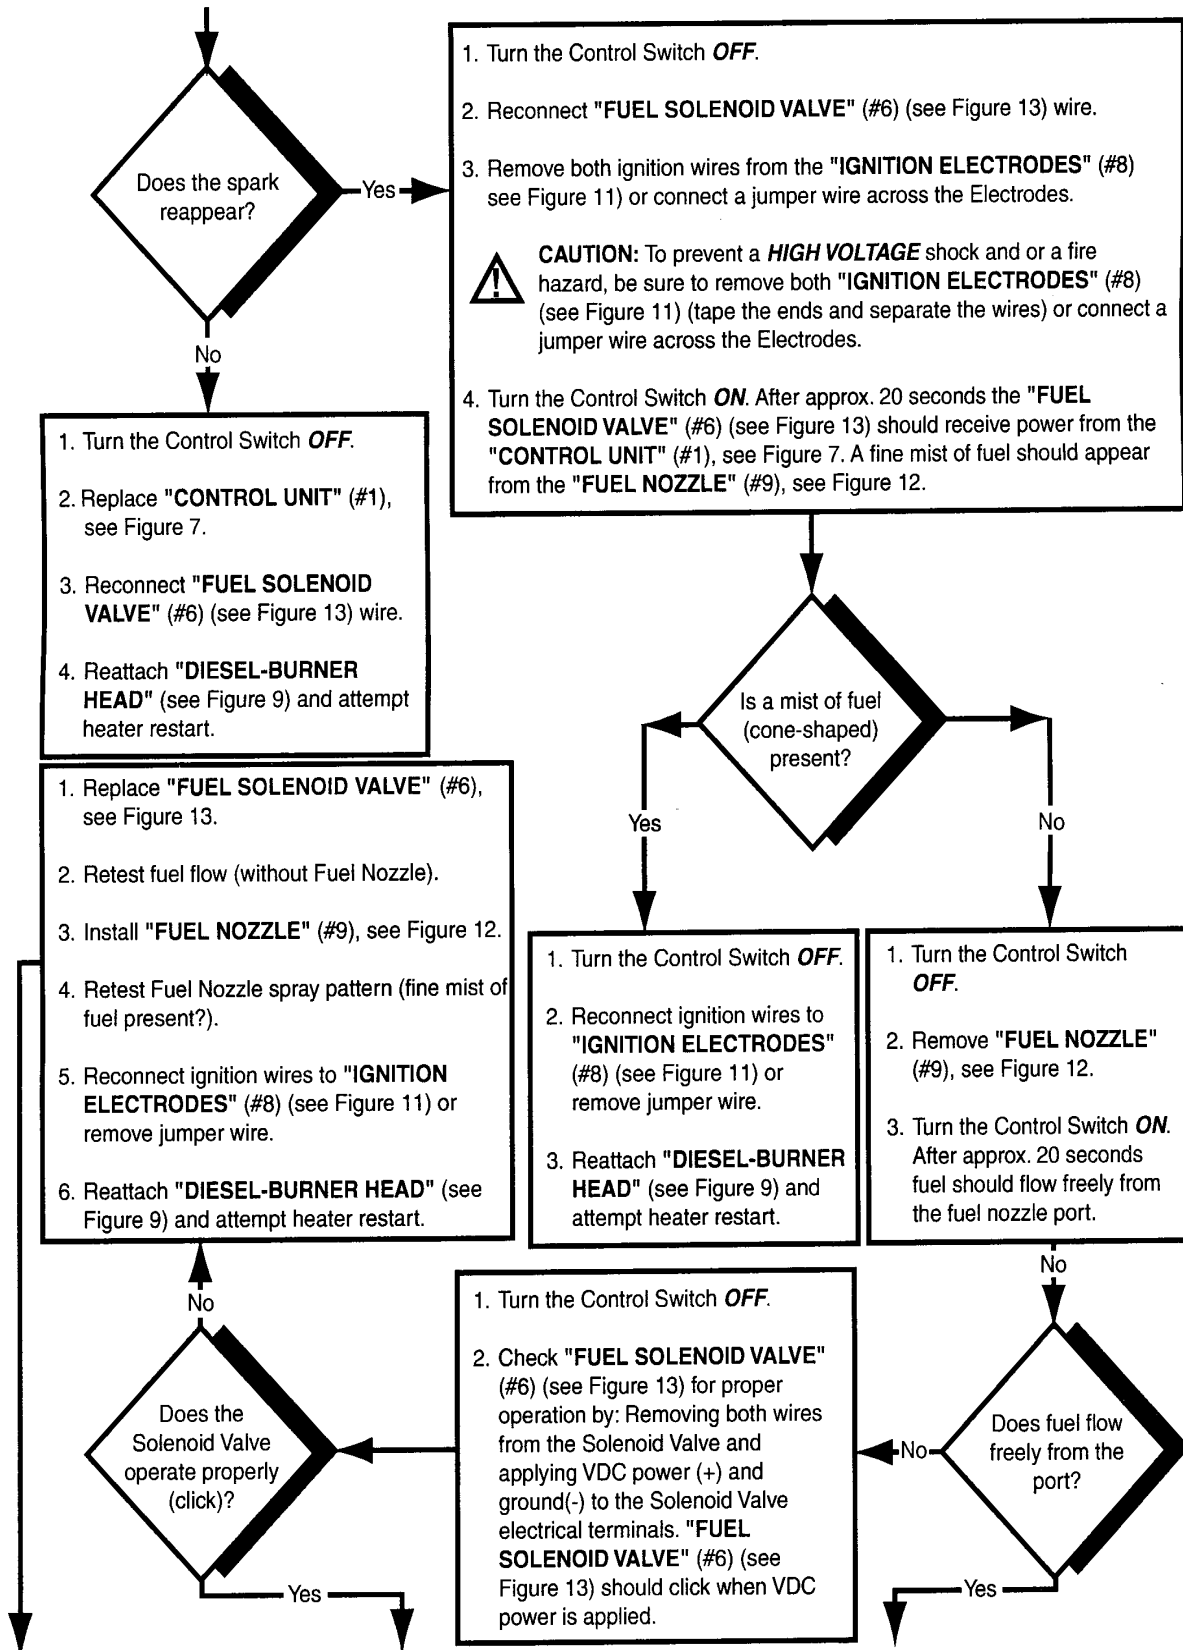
Does the spark reappear?

Yes

1. Turn the Control Switch OFF.

2. Reconnect "FUEL SOLENOID VALVE" (#6) (see Figure 13) wire.

3. Remove both ignition wires from the "IGNITION ELECTRODES" (#8) see Figure 11) or connect a jumper wire across the Electrodes.

CAUTION: To prevent a HIGH VOLTAGE shock and or a fire hazard, be sure to remove both "IGNITION ELECTRODES" (#8) (see Figure 11) (tape the ends and separate the wires) or connect a jumper wire across the Electrodes.

4. Turn the Control Switch ON. After approx. 20 seconds the "FUEL SOLENOID VALVE" (#6) (see Figure 13) should receive power from the "CONTROL UNIT" (#1), see Figure 7. A fine mist of fuel should appear from the "FUEL NOZZLE" (#9), see Figure 12.

No

1. Turn the Control Switch OFF.

2. Replace "CONTROL UNIT" (#1), see Figure 7.

3. Reconnect "FUEL SOLENOID VALVE" (#6) (see Figure 13) wire.

4. Reattach "DIESEL-BURNER HEAD" (see Figure 9) and attempt heater restart.

Is a mist of fuel (cone-shaped) present?

Yes

No

1. Replace "FUEL SOLENOID VALVE" (#6), see Figure 13.

2. Retest fuel flow (without Fuel Nozzle).

3. Install "FUEL NOZZLE" (#9), see Figure 12.

4. Retest Fuel Nozzle spray pattern (fine mist of fuel present?).

5. Reconnect ignition wires to "IGNITION ELECTRODES" (#8) (see Figure 11) or remove jumper wire.

6. Reattach "DIESEL-BURNER HEAD" (see Figure 9) and attempt heater restart.

1. Turn the Control Switch OFF.

2. Reconnect ignition wires to "IGNITION ELECTRODES" (#8) (see Figure 11) or remove jumper wire.

3. Reattach "DIESEL-BURNER HEAD" (see Figure 9) and attempt heater restart.

1. Turn the Control Switch OFF.

2. Remove "FUEL NOZZLE" (#9), see Figure 12.

3. Turn the Control Switch ON. After approx. 20 seconds fuel should flow freely from the fuel nozzle port.

No

No

Does the Solenoid Valve operate properly (click)?

1. Turn the Control Switch OFF.

2. Check "FUEL SOLENOID VALVE" (#6) (see Figure 13) for proper operation by: Removing both wires from the Solenoid Valve and applying VDC power (+) and ground(-) to the Solenoid Valve electrical terminals. "FUEL SOLENOID VALVE" (#6) (see Figure 13) should click when VDC power is applied.

No

Does fuel flow freely from the port?

Yes

Yes